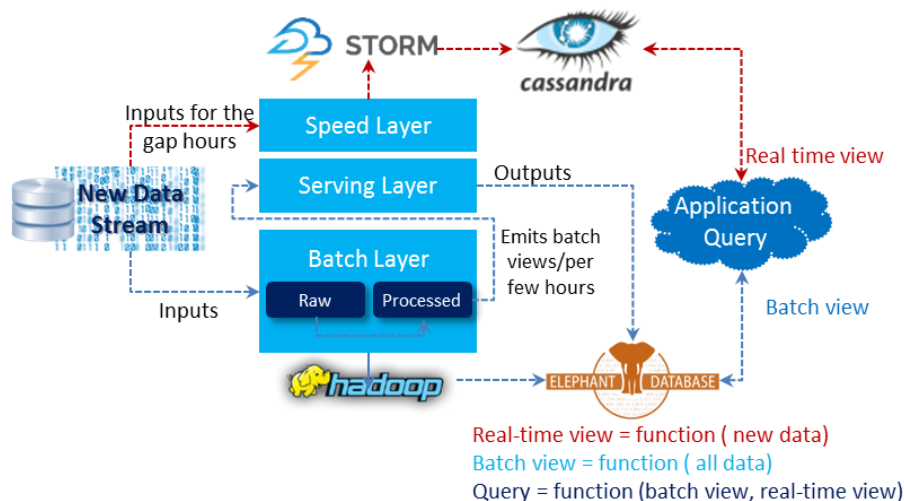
STORM

cassandra

Inputs for the gap hours

Speed Layer

Serving Layer

Outputs

Real time view

New Data Stream

Application Query

Batch Layer

Emits batch views/per few hours

Raw

Processed

Inputs

Batch view

hadoop

ELEPHANT DATABASE

Real-time view = function ( new data)

Batch view = function ( all data)

Query = function (batch view, real-time view)